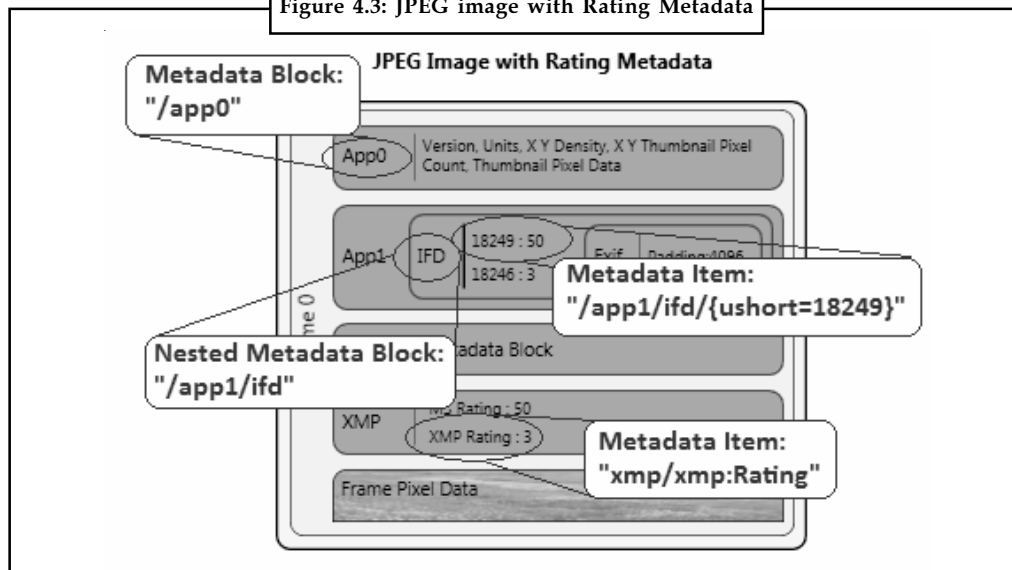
Figure 4.3: JPEG image with Rating Metadata

JPEG Image with Rating Metadata

Metadata Block: "/app0"

App0

Version, Units, X Y Density, X Y Thumbnail Pixel Count, Thumbnail Pixel Data

App1

IFD

18249 : 50

18246 : 3

Exif

Padding:4096

Metadata Item: "/app1/ifd/{ushort=18249}"

me 0

Nested Metadata Block: "/app1/ifd"

adata Block

XMP

MS Rating : 50

XMP Rating : 3

Metadata Item: "xmp/xmp:Rating"

Frame Pixel Data